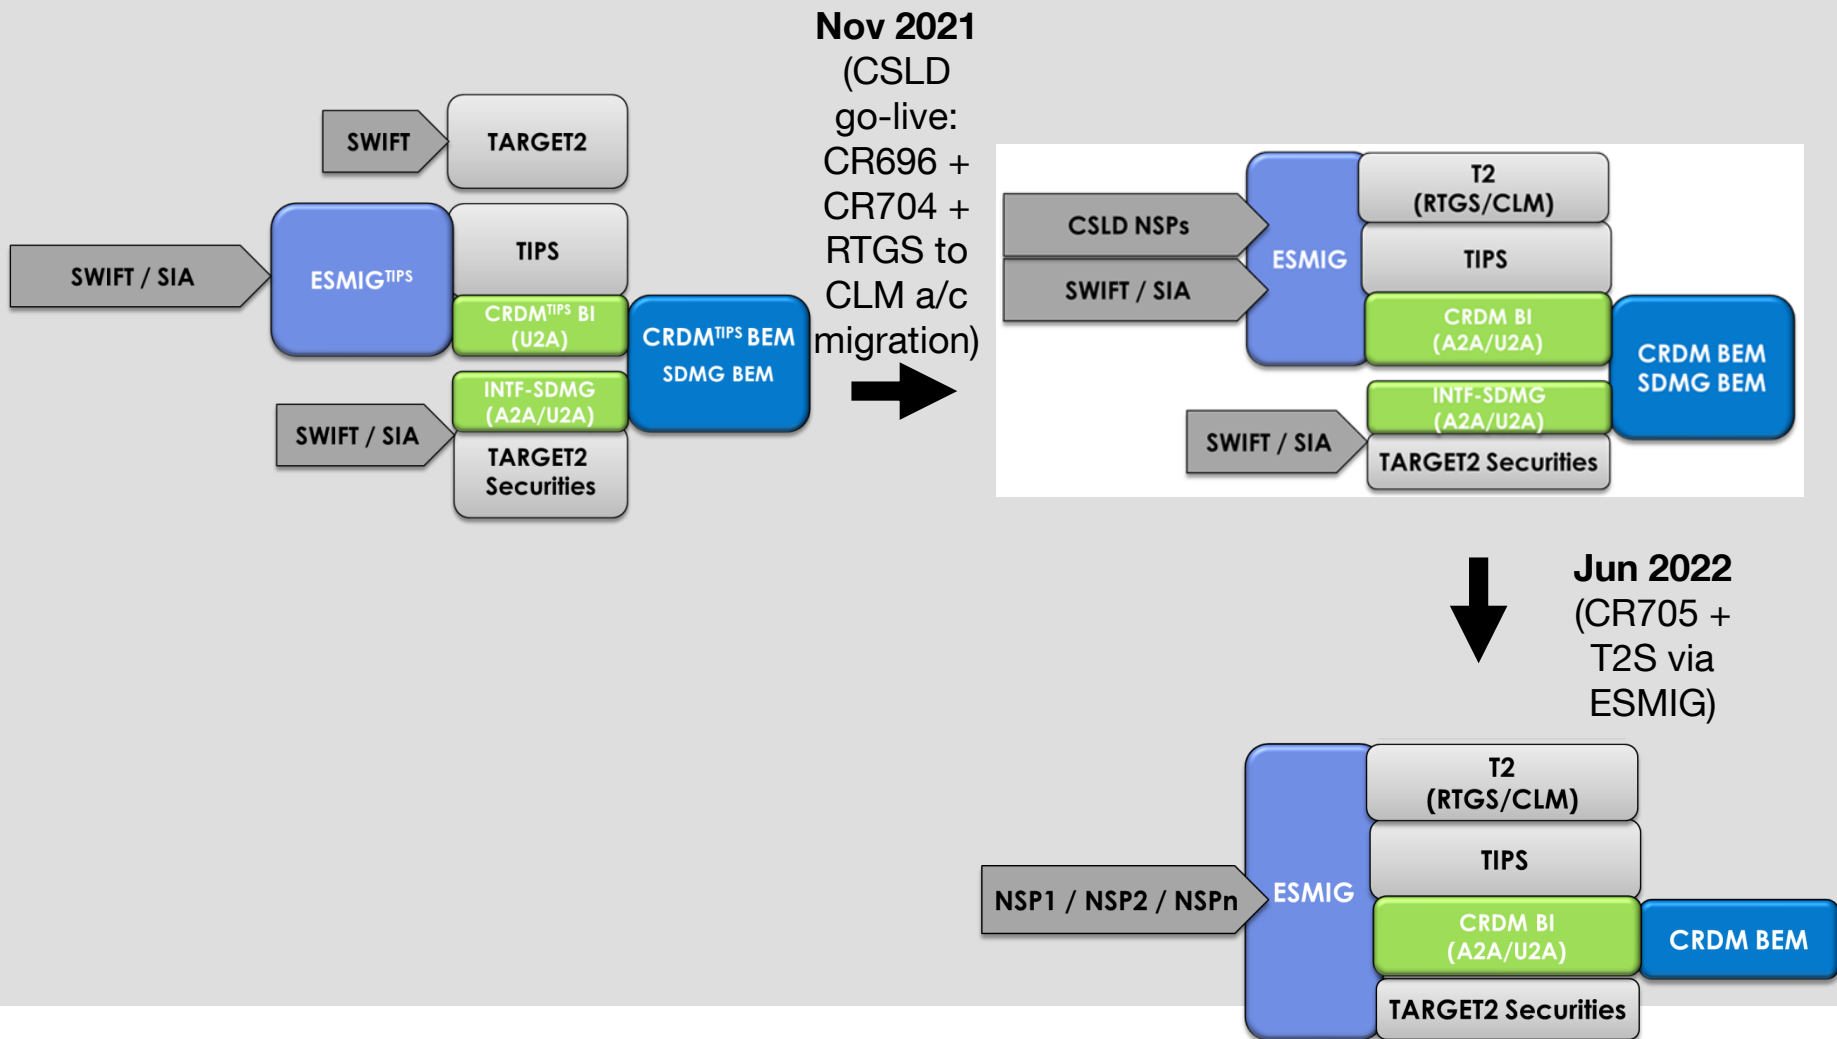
SWIFT

TARGET2

SWIFT / SIA

ESMIG$^{TIPS}$

TIPS

CRDM$^{TIPS}$ BI (U2A)

CRDM$^{TIPS}$ BEM SDMG BEM

INTF-SDMG (A2A/U2A)

SWIFT / SIA

TARGET2 Securities

**Nov 2021** (CSLD go-live: CR696 + CR704 + RTGS to CLM a/c migration)

CSLD NSPs

SWIFT / SIA

ESMIG

T2 (RTGS/CLM)

TIPS

CRDM BI (A2A/U2A)

CRDM BEM SDMG BEM

INTF-SDMG (A2A/U2A)

SWIFT / SIA

TARGET2 Securities

**Jun 2022** (CR705 + T2S via ESMIG)

NSP1 / NSP2 / NSPn

ESMIG

T2 (RTGS/CLM)

TIPS

CRDM BI (A2A/U2A)

CRDM BEM

TARGET2 Securities